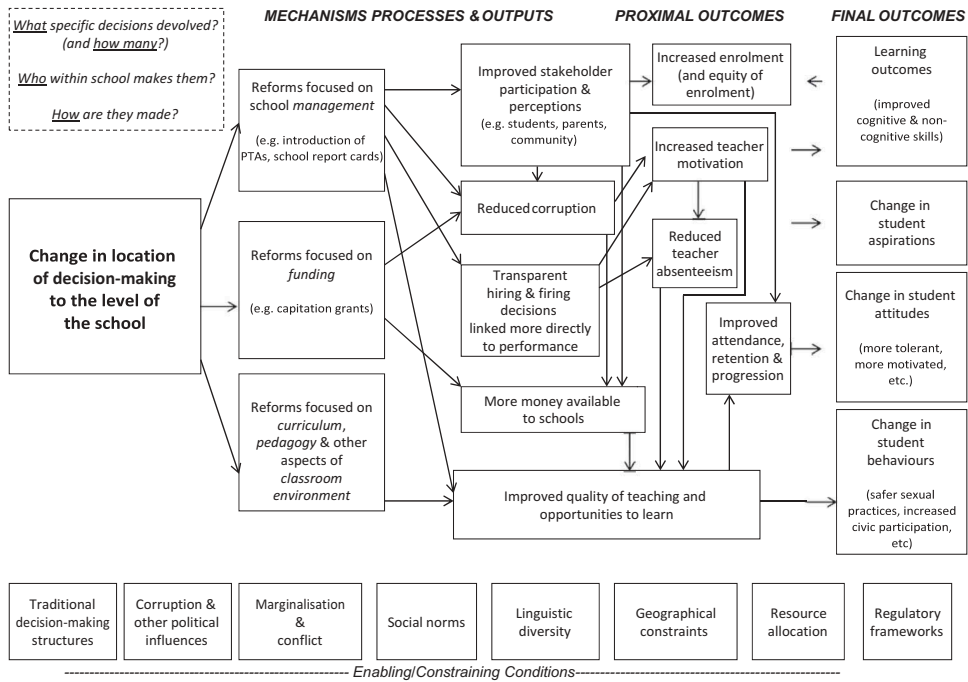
What specific decisions devolved? (and how many?)

Who within school makes them?

How are they made?

MECHANISMS PROCESSES & OUTPUTS

PROXIMAL OUTCOMES

FINAL OUTCOMES

Change in location of decision-making to the level of the school

Reforms focused on school management

(e.g. introduction of PTAs, school report cards)

Reforms focused on funding

(e.g. capitation grants)

Reforms focused on curriculum, pedagogy & other aspects of classroom environment

Improved stakeholder participation & perceptions
(e.g. students, parents, community)

Reduced corruption

Transparent hiring & firing decisions linked more directly to performance

More money available to schools

Improved quality of teaching and opportunities to learn

Increased enrolment (and equity of enrolment)

Increased teacher motivation

Reduced teacher absenteeism

Improved attendance, retention & progression

Learning outcomes

(improved cognitive & non-cognitive skills)

Change in student aspirations

Change in student attitudes

(more tolerant, more motivated, etc.)

Change in student behaviours

(safer sexual practices, increased civic participation, etc)

Traditional decision-making structures

Corruption & other political influences

Marginalisation & conflict

Social norms

Linguistic diversity

Geographical constraints

Resource allocation

Regulatory frameworks

Enabling/Constraining Conditions